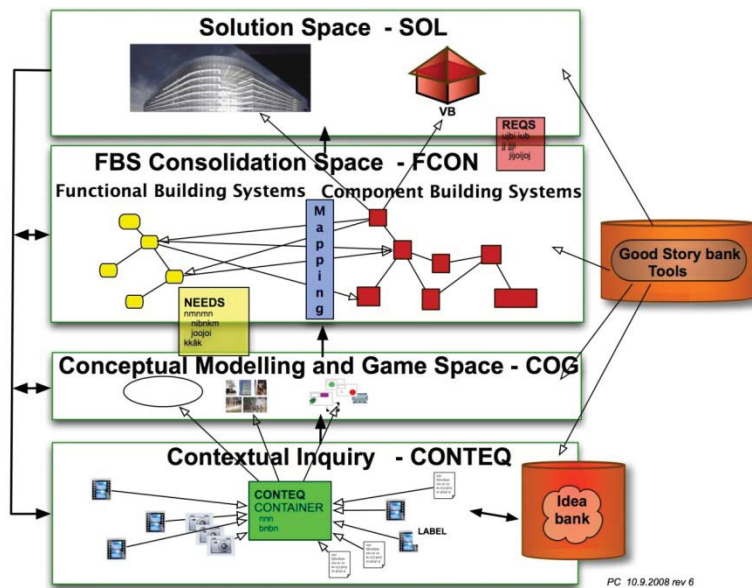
Solution Space - SOL

VB

REQS
ujbi iub
jj jjji
jijoijoj

FBS Consolidation Space - FCON

Functional Building Systems

Component Building Systems

M
a
p
p
i
n
g

Good Story bank
Tools

NEEDS
nmnmn
nibnkm
joojoi
kkâk

Conceptual Modelling and Game Space - COG

Contextual Inquiry - CONTEQ

CONTEQ
CONTAINER
nnn
bnbn

LABEL

Idea
bank

PC 10.9.2008 rev 6